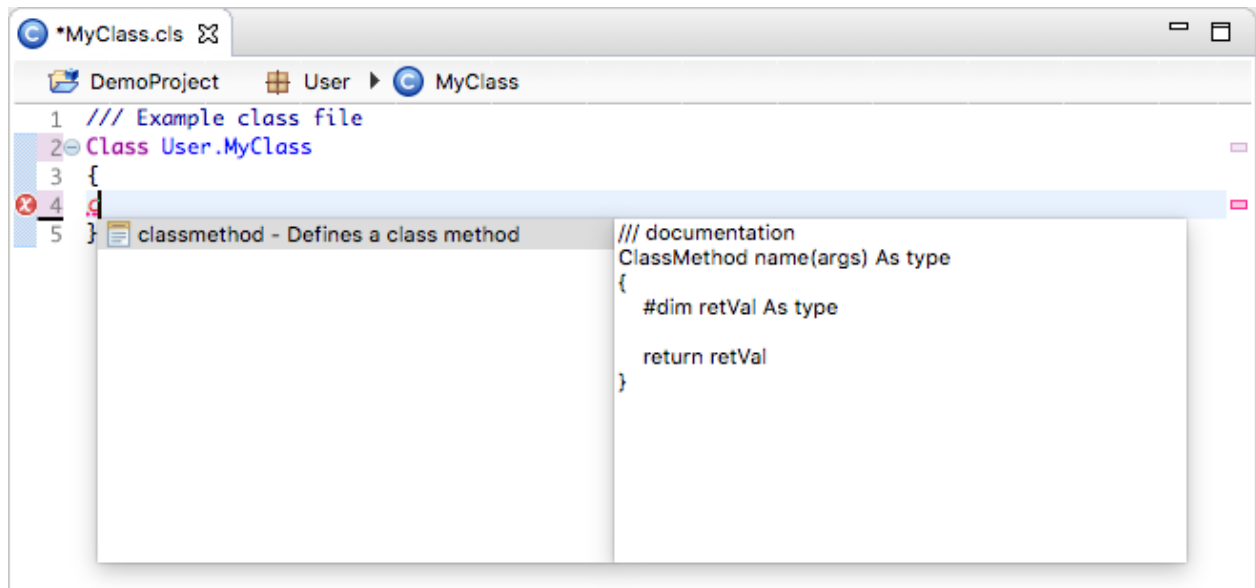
*MyClass.cls

DemoProject User MyClass

1 /// Example class file
2 Class User.MyClass
3 {
4 c
5 }

classmethod - Defines a class method

/// documentation
ClassMethod name(args) As type
{
#dim retVal As type

return retVal
}